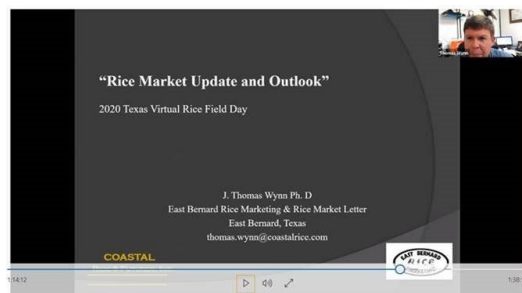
"Rice Market Update and Outlook"

2020 Texas Virtual Rice Field Day

J. Thomas Wynn Ph. D
East Bernard Rice Marketing & Rice Market Letter
East Bernard, Texas
thomas.wynn@coastalrice.com

COASTAL

EAST BERNARD RICE

Thomas Wynn

1:14:12

1:38